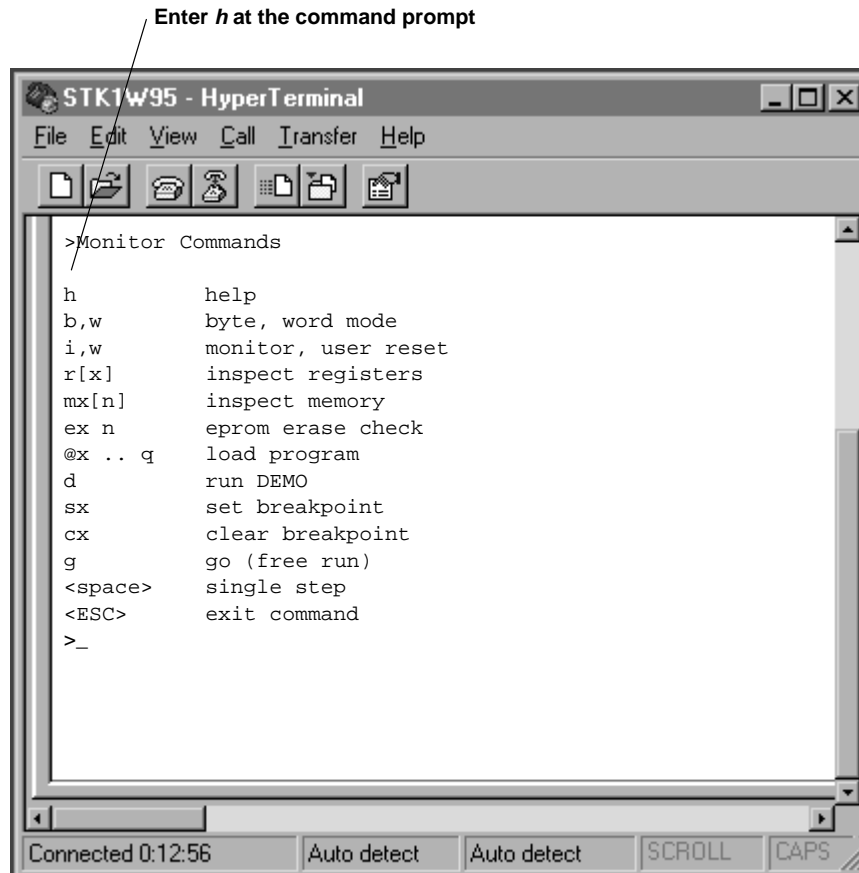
Enter *h* at the command prompt

STK1W95 - HyperTerminal

File Edit View Call Transfer Help

>Monitor Commands

| | |
|---|---|
| h | help |
| b,w | byte, word mode |
| i,w | monitor, user reset |
| r[x] | inspect registers |
| mx[n] | inspect memory |
| ex n | eprom erase check |
| @x .. q | load program |
| d | run DEMO |
| sx | set breakpoint |
| cx | clear breakpoint |
| g | go (free run) |
| <space> | single step |
| <ESC> | exit command |

>_

Connected 0:12:56 | Auto detect | Auto detect | SCROLL | CAPS